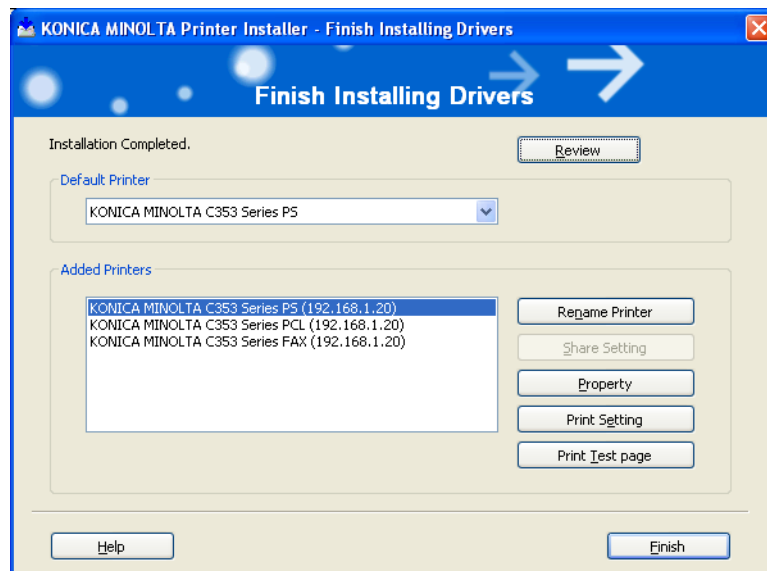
KONICA MINOLTA Printer Installer - Finish Installing Drivers

Finish Installing Drivers

Installation Completed.

Review

Default Printer

KONICA MINOLTA C353 Series PS

Added Printers

KONICA MINOLTA C353 Series PS (192.168.1.20)
KONICA MINOLTA C353 Series PCL (192.168.1.20)
KONICA MINOLTA C353 Series FAX (192.168.1.20)

Rename Printer

Share Setting

Property

Print Setting

Print Test page

Help

Finish